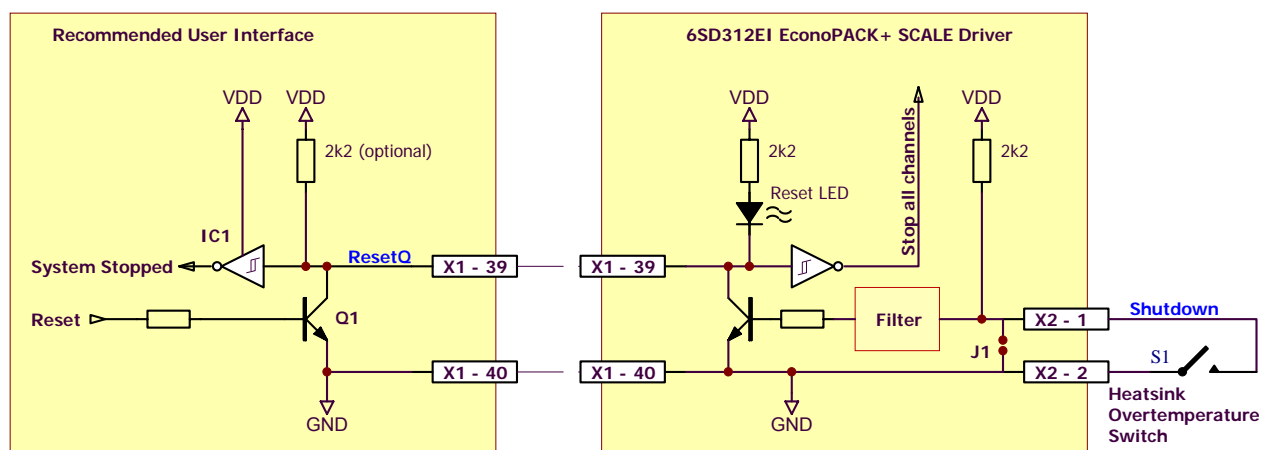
Recommended User Interface

VDD

VDD

2k2 (optional)

IC1

System Stopped

ResetQ

X1 - 39

Reset

Q1

X1 - 40

GND

6SD312EI EconoPACK+ SCALE Driver

VDD

2k2

Reset LED

Stop all channels

VDD

2k2

X1 - 39

Filter

X2 - 1

Shutdown

J1

X1 - 40

X2 - 2

S1

GND

Heatsink Overtemperature Switch